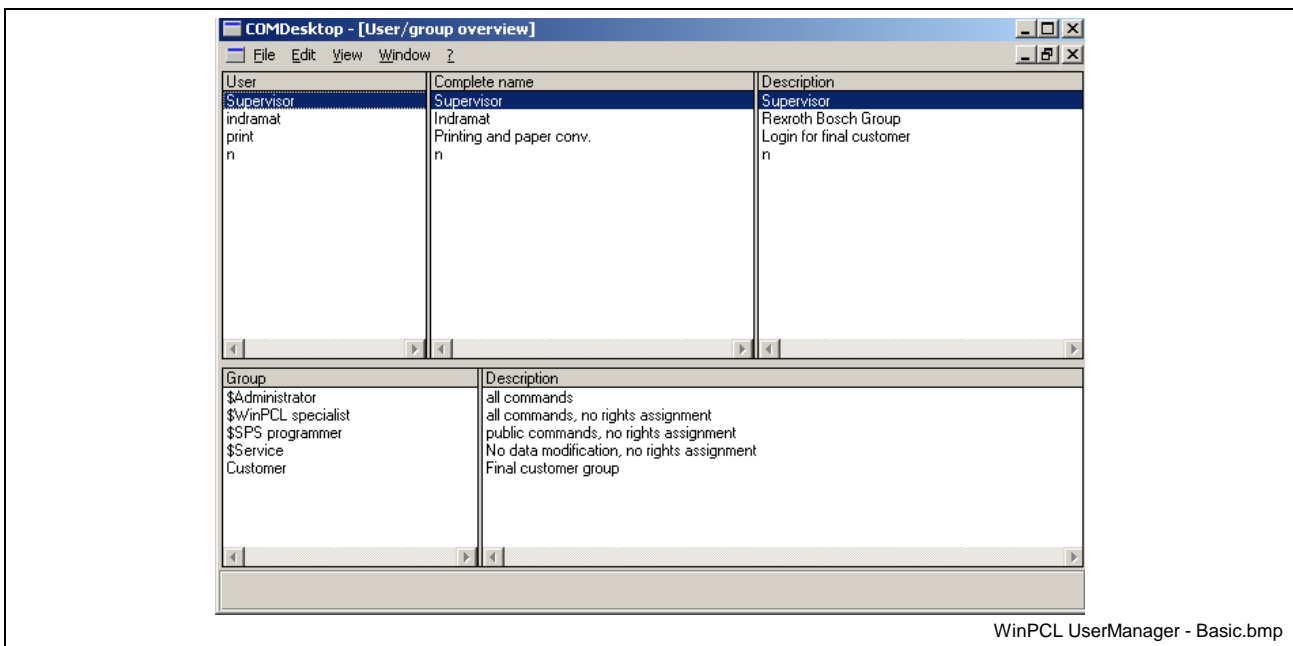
COMDesktop - [User/group overview]

File Edit View Window ?

| User | Complete name | Description |
|---|---|---|
| Supervisor | Supervisor | Supervisor |
| indramat | Indramat | Rexroth Bosch Group |
| print | Printing and paper conv. | Login for final customer |
| n | n | n |

| Group | Description |
|---|---|
| \$Administrator | all commands |
| \$WinPCL specialist | all commands, no rights assignment |
| \$SPS programmer | public commands, no rights assignment |
| \$Service | No data modification, no rights assignment |
| Customer | Final customer group |

WinPCL UserManager - Basic.bmp